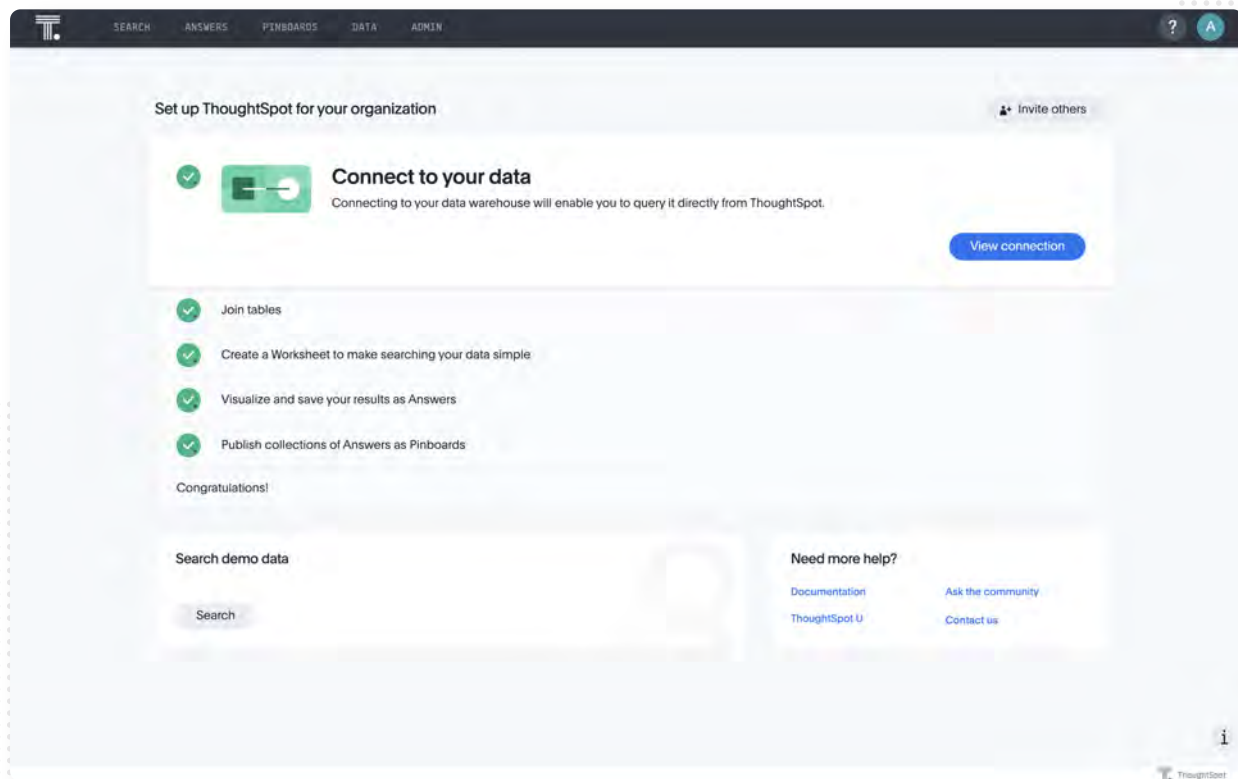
SEARCH ANSWERS PINBOARDS DATA ADMIN

? A

Set up ThoughtSpot for your organization

Invite others

Connect to your data

Connecting to your data warehouse will enable you to query it directly from ThoughtSpot.

View connection

Join tables

Create a Worksheet to make searching your data simple

Visualize and save your results as Answers

Publish collections of Answers as Pinboards

Congratulations!

Search demo data

Search

Need more help?

Documentation

Ask the community

ThoughtSpot U

Contact us

i

ThoughtSpot